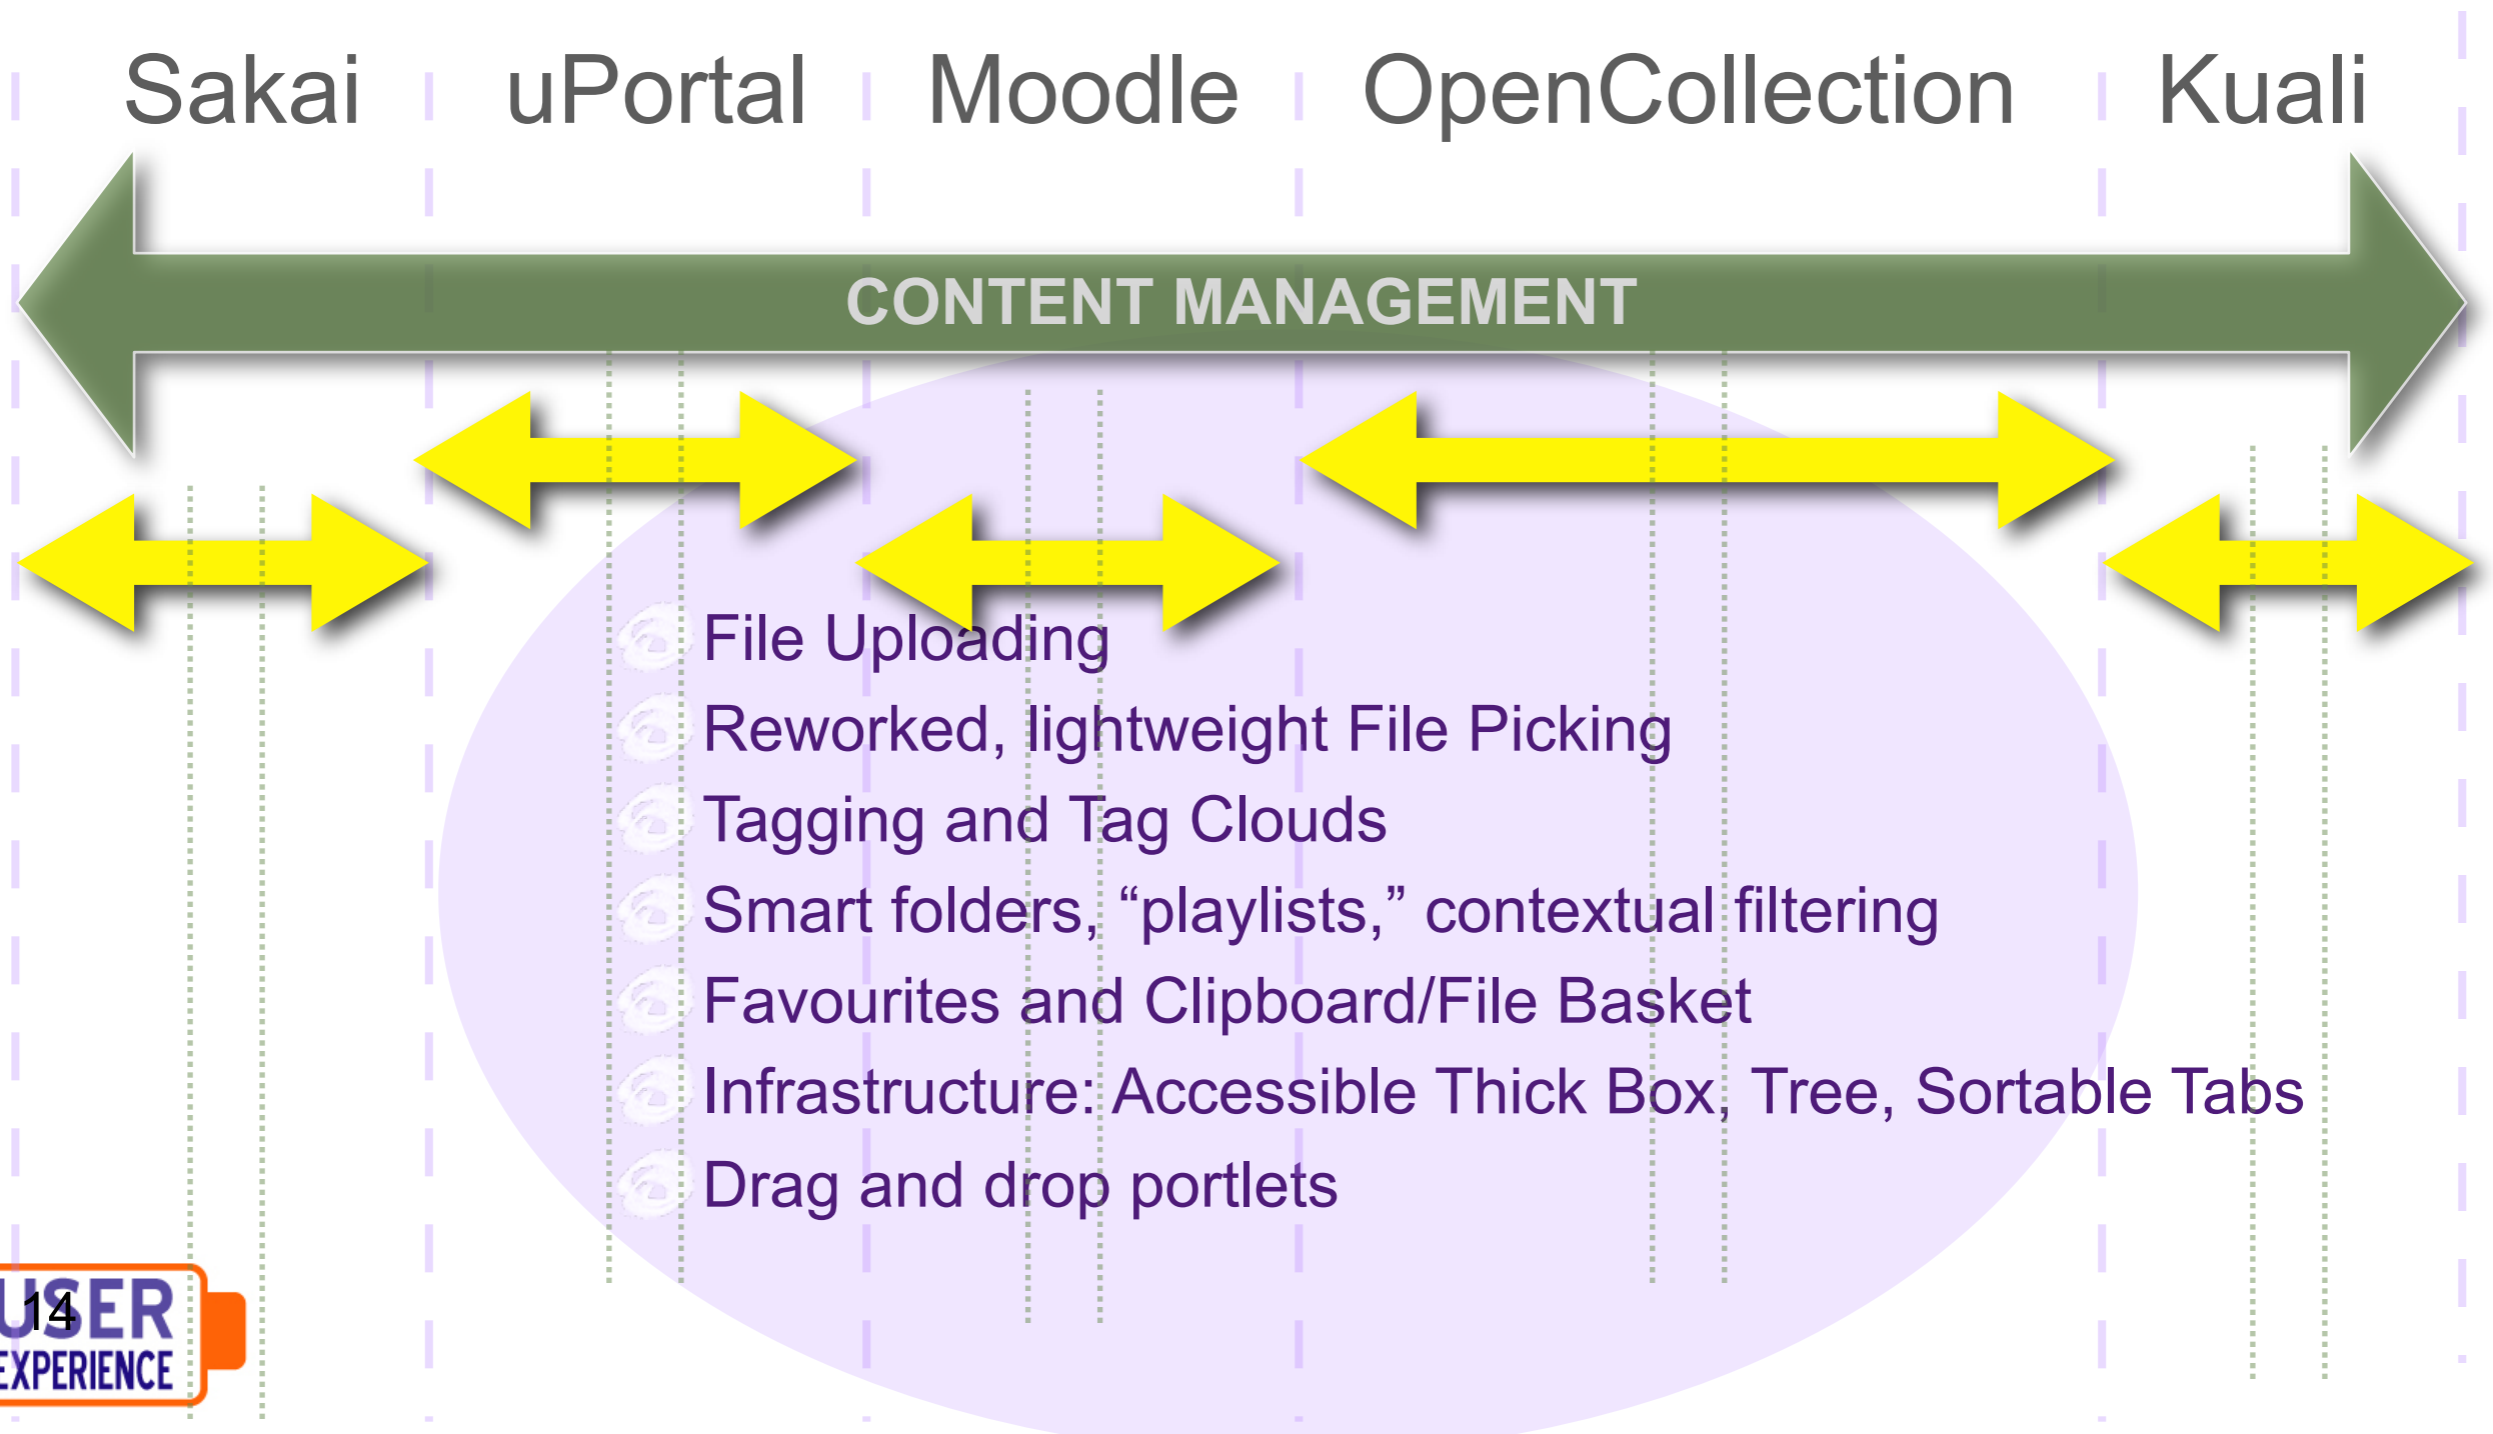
Sakai uPortal Moodle OpenCollection Kuali

CONTENT MANAGEMENT

File Uploading
Reworked, lightweight File Picking
Tagging and Tag Clouds
Smart folders, “playlists,” contextual filtering
Favourites and Clipboard/File Basket
Infrastructure: Accessible Thick Box, Tree, Sortable Tabs
Drag and drop portlets

USER EXPERIENCE

14